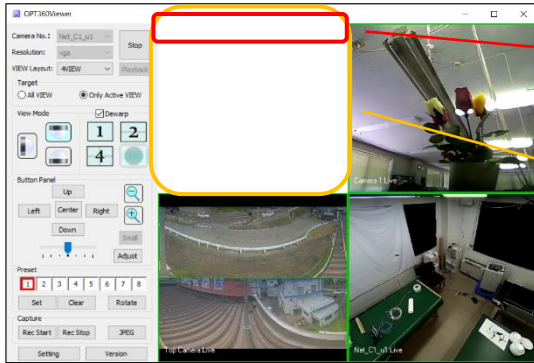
OPT360Viewer

Camera No.: Net_C1_u1
Resolution: vga
VIEW Layout: 4VIEW
Stop
Playback
Target
All VIEW
Only Active VIEW
View Mode
Dewarp
1
2
4
Button Panel
Up
Left
Center
Right
Down
Small
Adjust
Preset
1 2 3 4 5 6 7 8
Set
Clear
Rotate
Capture
Rec Start
Rec Stop
JPEG
Setting
Version

Camera 1 Live
Top Camera Live
Net_C1_u1 Live